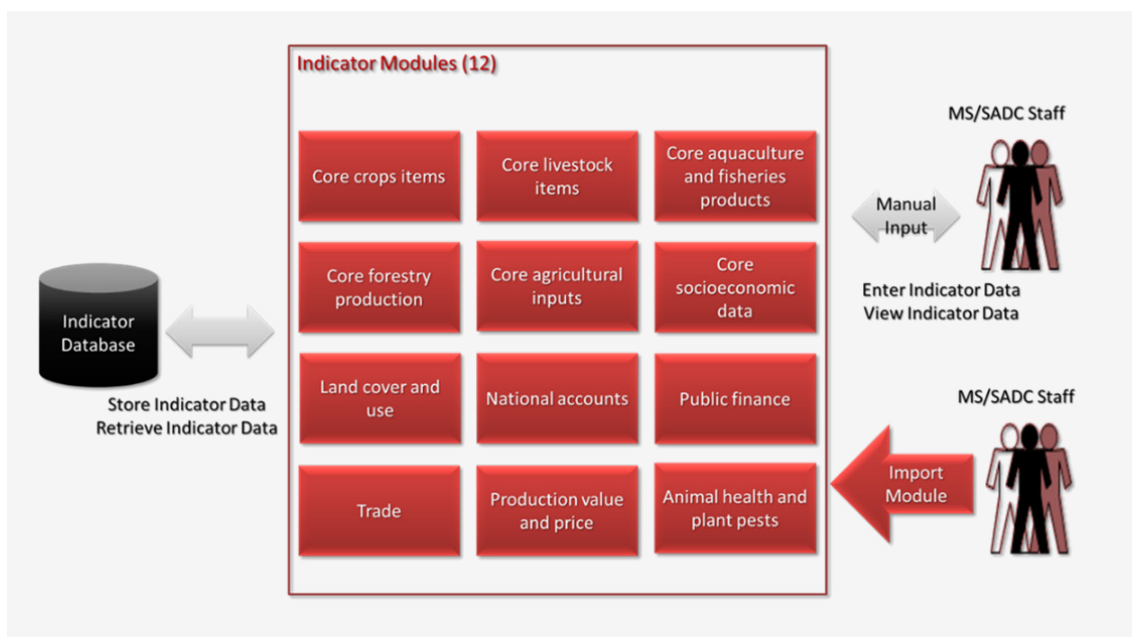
Indicator Modules (12)

Core crops items

Core livestock items

Core aquaculture and fisheries products

Core forestry production

Core agricultural inputs

Core socioeconomic data

Land cover and use

National accounts

Public finance

Trade

Production value and price

Animal health and plant pests

Indicator Database

Store Indicator Data
Retrieve Indicator Data

MS/SADC Staff

Manual Input

Enter Indicator Data
View Indicator Data

MS/SADC Staff

Import Module